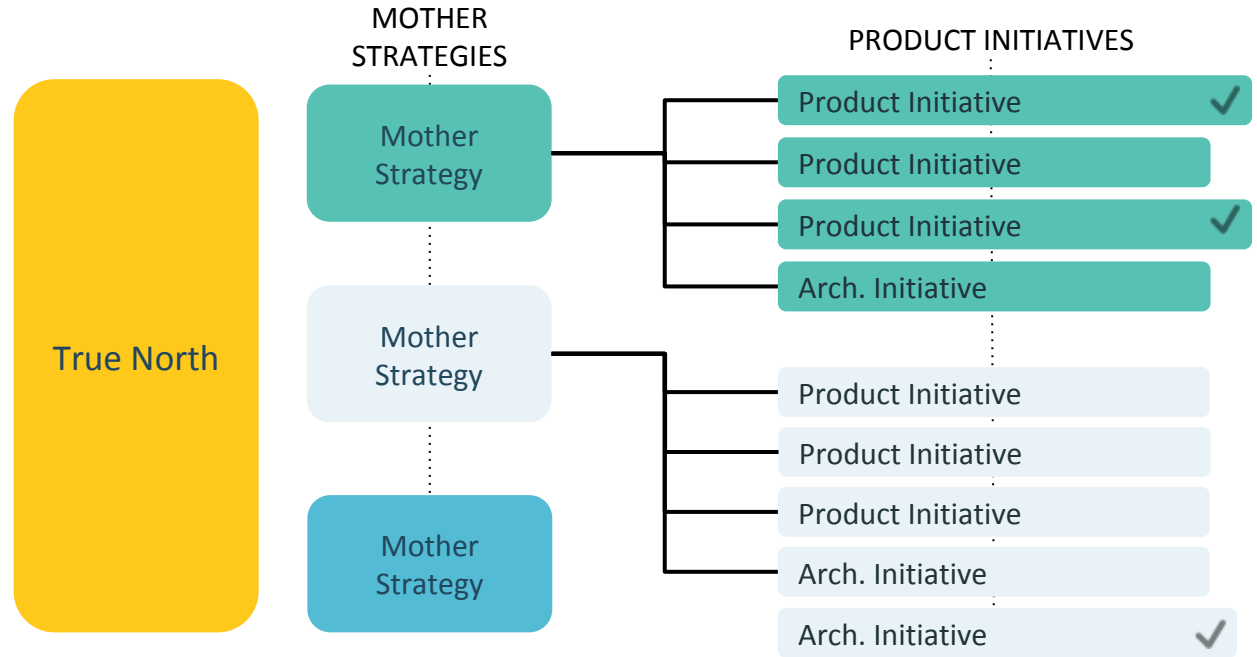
MOTHER STRATEGIES

PRODUCT INITIATIVES

True North

Mother Strategy

Mother Strategy

Mother Strategy

Product Initiative ✓

Product Initiative

Product Initiative ✓

Arch. Initiative

Product Initiative

Product Initiative

Product Initiative

Arch. Initiative

Arch. Initiative ✓